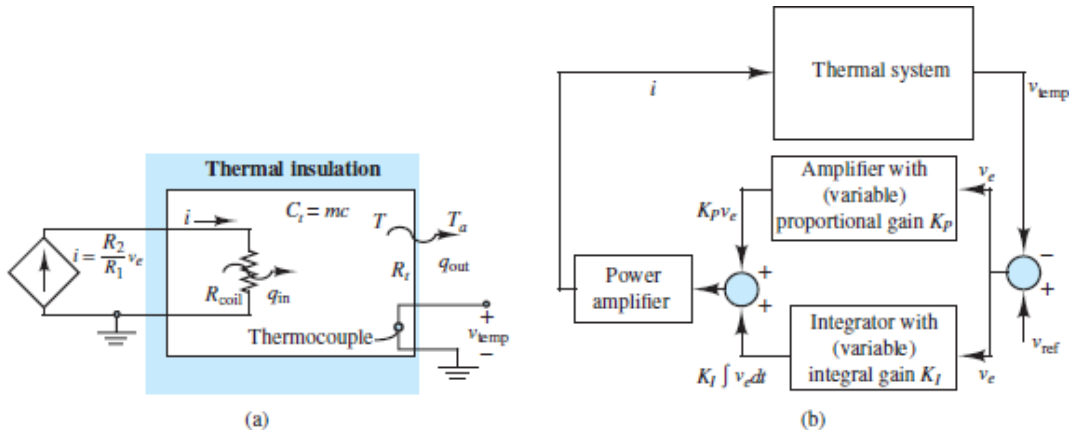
Thermal insulation

$i = \frac{R_2}{R_1} v_e$

$i$

$C_t = mc$

$T$

$T_a$

$R_t$

$q_{out}$

$R_{coil}$

$q_{in}$

Thermocouple

+

$v_{temp}$

−

(a)

Thermal system

$i$

$v_{temp}$

Amplifier with (variable) proportional gain $K_P$

$v_e$

$K_P v_e$

Power amplifier

+

+

−

+

Integrator with (variable) integral gain $K_I$

$v_{ref}$

$K_I \int v_e dt$

$v_e$

(b)